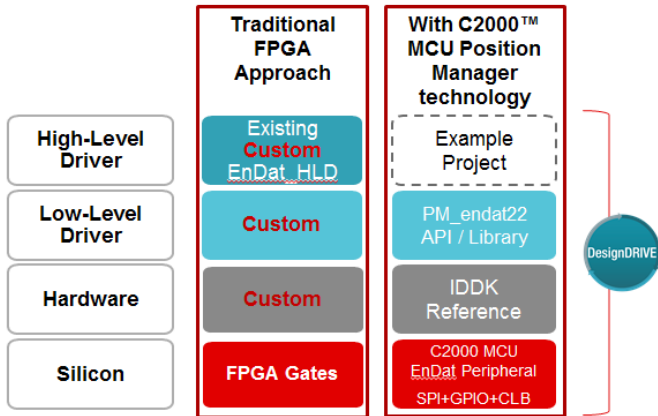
Traditional FPGA Approach

With C2000™ MCU Position Manager technology

High-Level Driver

Existing Custom EnDat_HLD

Example Project

Low-Level Driver

Custom

PM_endat22 API / Library

Hardware

Custom

IDDK Reference

Silicon

FPGA Gates

C2000 MCU EnDat Peripheral

SPI+GPIO+CLB

DesignDRIVE